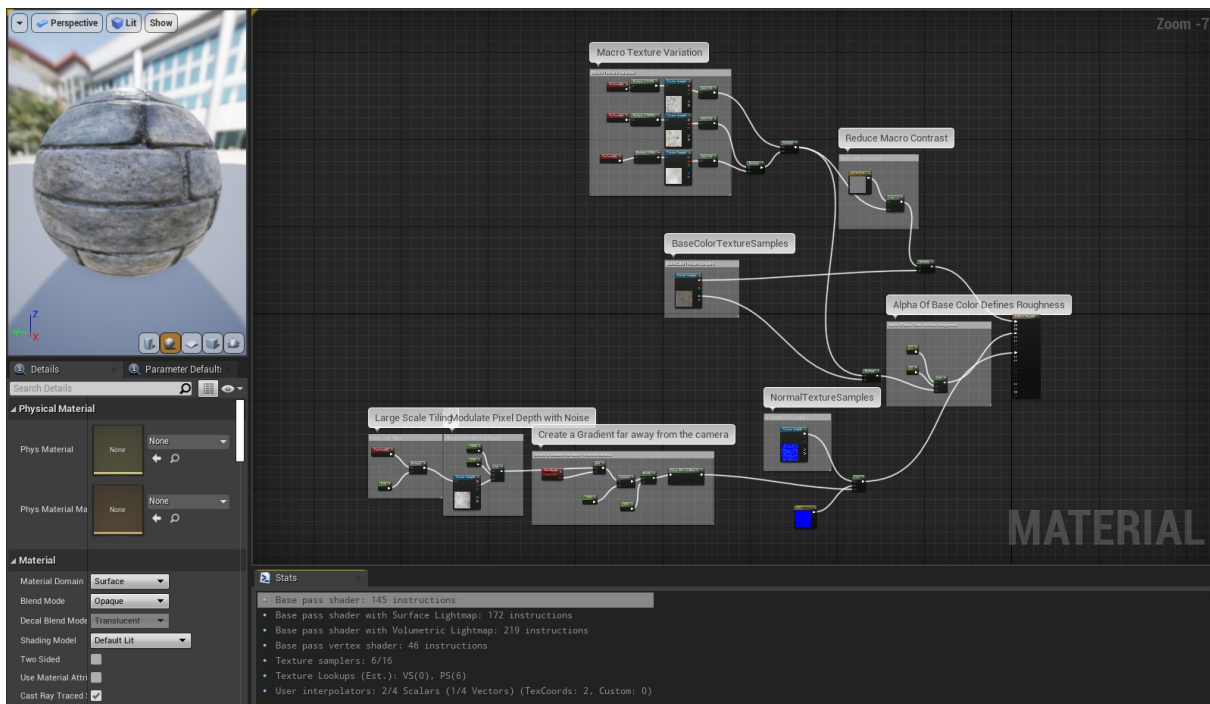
Perspective Lit Show

Zoom -7

Macro Texture Variation

Reduce Macro Contrast

BaseColorTextureSamples

Alpha Of Base Color Defines Roughness

NormalTextureSamples

Large Scale Tiling

Modulate Pixel Depth with Noise

Create a Gradient far away from the camera

MATERIAL

Details

Parameter Defaults

Search Details

Physical Material

Phys Material

None

None

Phys Material Ma

None

None

Material

Material Domain Surface

Blend Mode Opaque

Decal Blend Mode Translucent

Shading Model Default Lit

Two Sided

Use Material Attri

Cast Ray Traced

Stats

Base pass shader: 145 instructions
• Base pass shader with Surface Lightmap: 172 instructions
• Base pass shader with Volumetric Lightmap: 219 instructions
• Base pass vertex shader: 46 instructions
• Texture samplers: 6/16
• Texture Lookups (Est.): VS(0), PS(6)
• User interpolators: 2/4 Scalars (1/4 Vectors) (TexCoords: 2, Custom: 0)